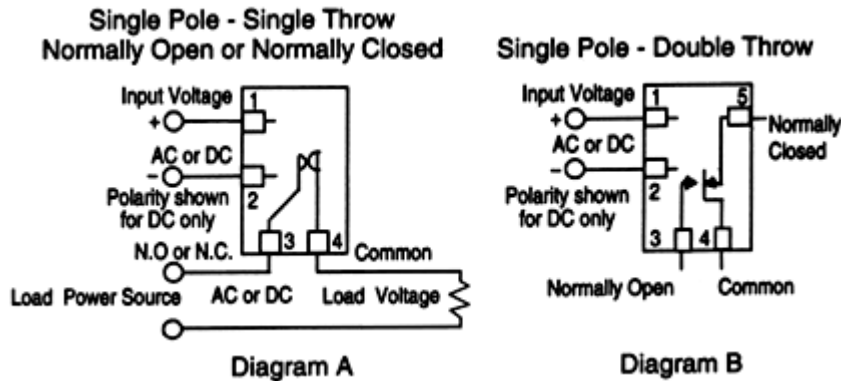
Single Pole - Single Throw
Normally Open or Normally Closed

Input Voltage
1
+
AC or DC
−
Polarity shown for DC only
2
N.O or N.C.
3
4
Common
Load Power Source
AC or DC
Load Voltage

Diagram A

Single Pole - Double Throw

Input Voltage
1
+
AC or DC
−
Polarity shown for DC only
2
5
Normally Closed
3
4
Normally Open
Common

Diagram B